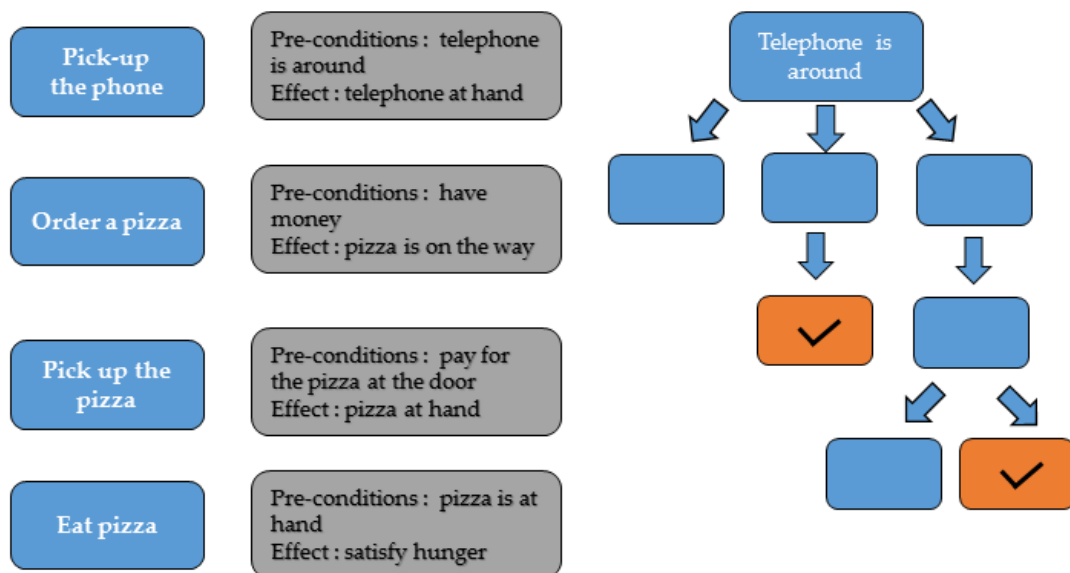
Pick-up the phone

Pre-conditions : telephone is around
Effect : telephone at hand

Order a pizza

Pre-conditions : have money
Effect : pizza is on the way

Pick up the pizza

Pre-conditions : pay for the pizza at the door
Effect : pizza at hand

Eat pizza

Pre-conditions : pizza is at hand
Effect : satisfy hunger

Telephone is around